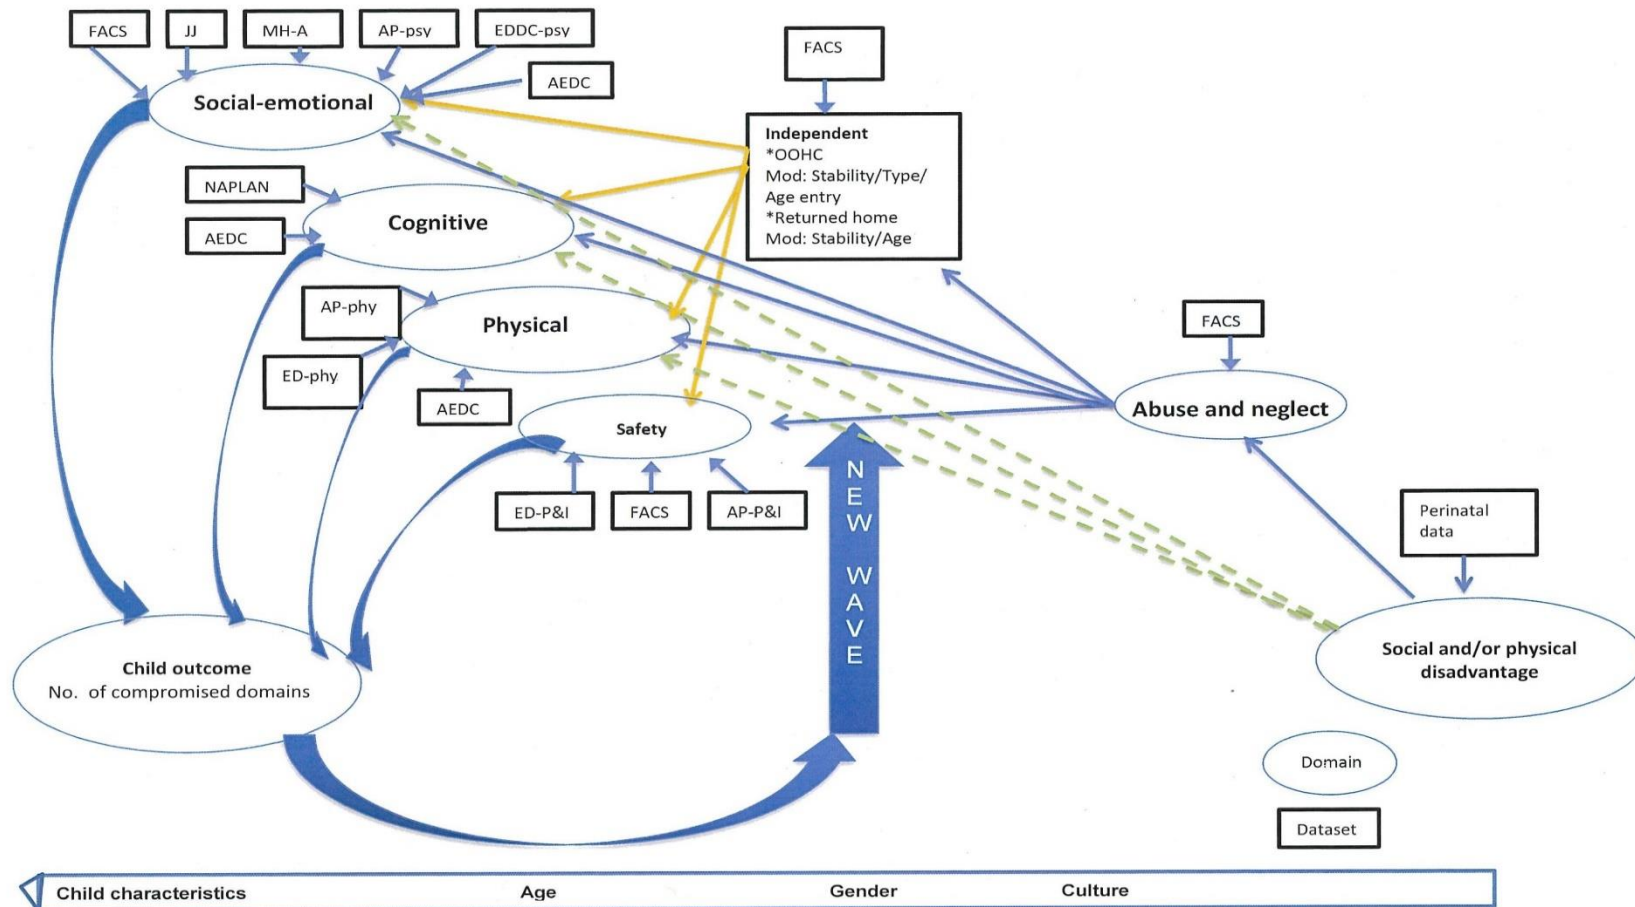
FACS
JJ
MH-A
AP-psy
EDDC-psy
AEDC
Social-emotional

FACS
Independent
*OOHC
Mod: Stability/Type/
Age entry
*Returned home
Mod: Stability/Age

NAPLAN
AEDC
Cognitive

AP-phy
ED-phy
Physical
AEDC

FACS
Abuse and neglect

Safety
ED-P&I
FACS
AP-P&I

NEW WAVE

Perinatal data

Child outcome
No. of compromised domains

Social and/or physical disadvantage

Domain

Dataset

Child characteristics
Age
Gender
Culture